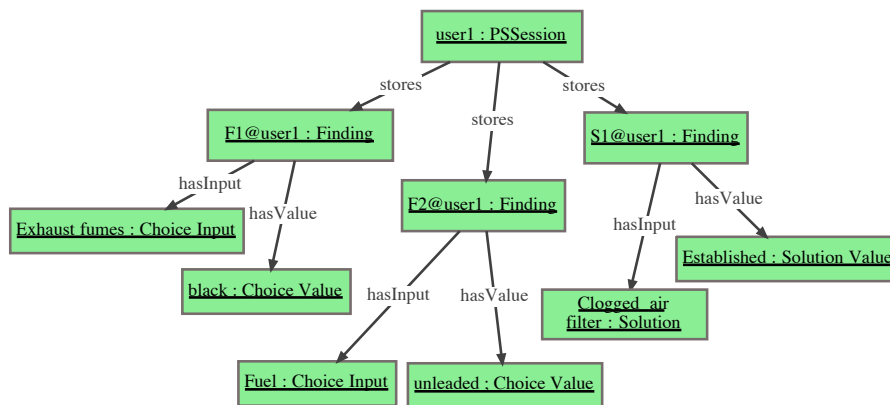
user1 : PSSession

stores

stores

stores

F1@user1 : Finding

F2@user1 : Finding

S1@user1 : Finding

hasInput

hasValue

Exhaust fumes : Choice Input

black : Choice Value

hasInput

hasValue

Fuel : Choice Input

unleaded : Choice Value

hasInput

hasValue

Clogged air filter : Solution

Established : Solution Value